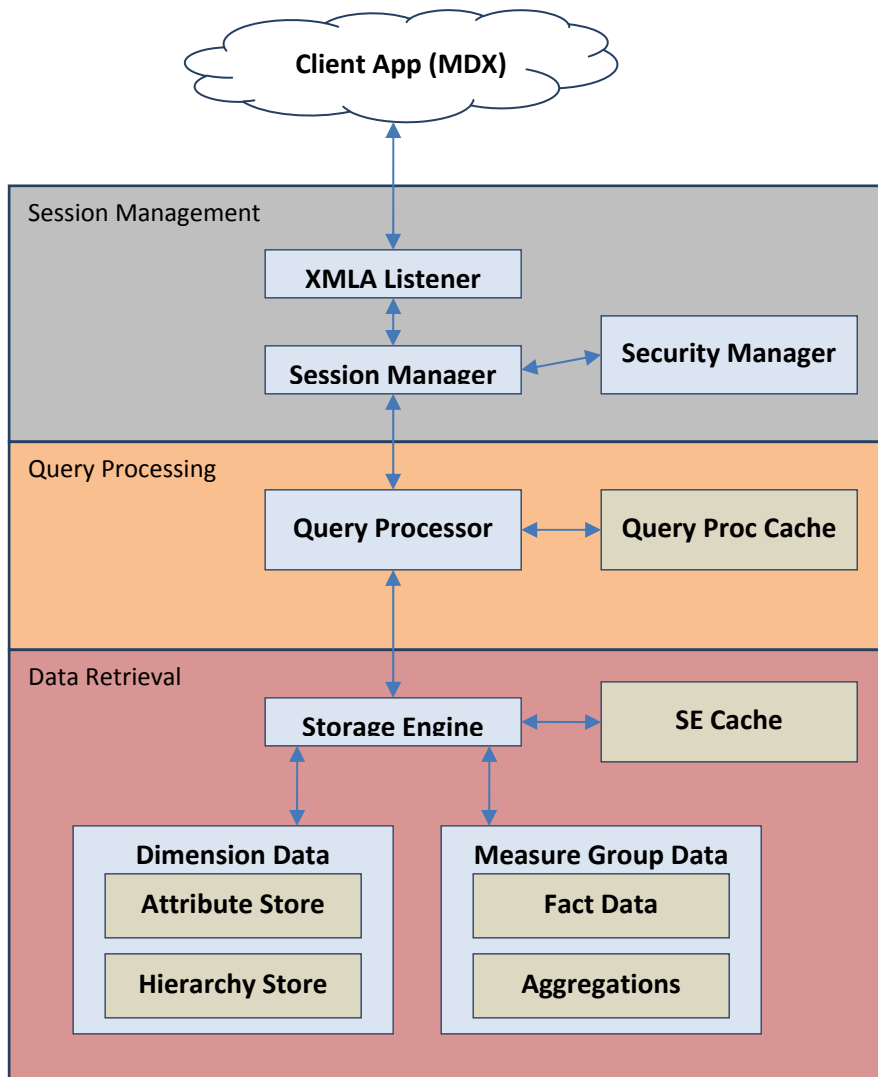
Client App (MDX)

Session Management

XMLA Listener

Session Manager

Security Manager

Query Processing

Query Processor

Query Proc Cache

Data Retrieval

Storage Engine

SE Cache

Dimension Data

Attribute Store

Hierarchy Store

Measure Group Data

Fact Data

Aggregations